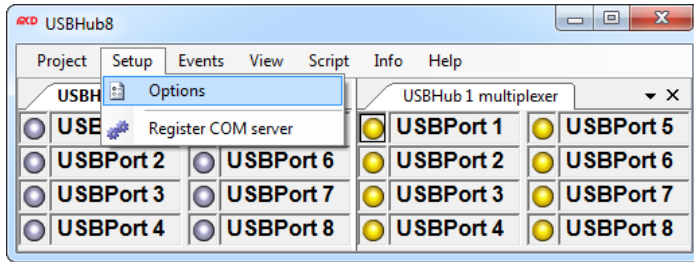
USBHub8

Project Setup Events View Script Info Help

Options

Register COM server

USBH

USBHub 1 multiplexer

USB

USBPort 2 USBPort 6

USBPort 3 USBPort 7

USBPort 4 USBPort 8

USBPort 1 USBPort 5

USBPort 2 USBPort 6

USBPort 3 USBPort 7

USBPort 4 USBPort 8